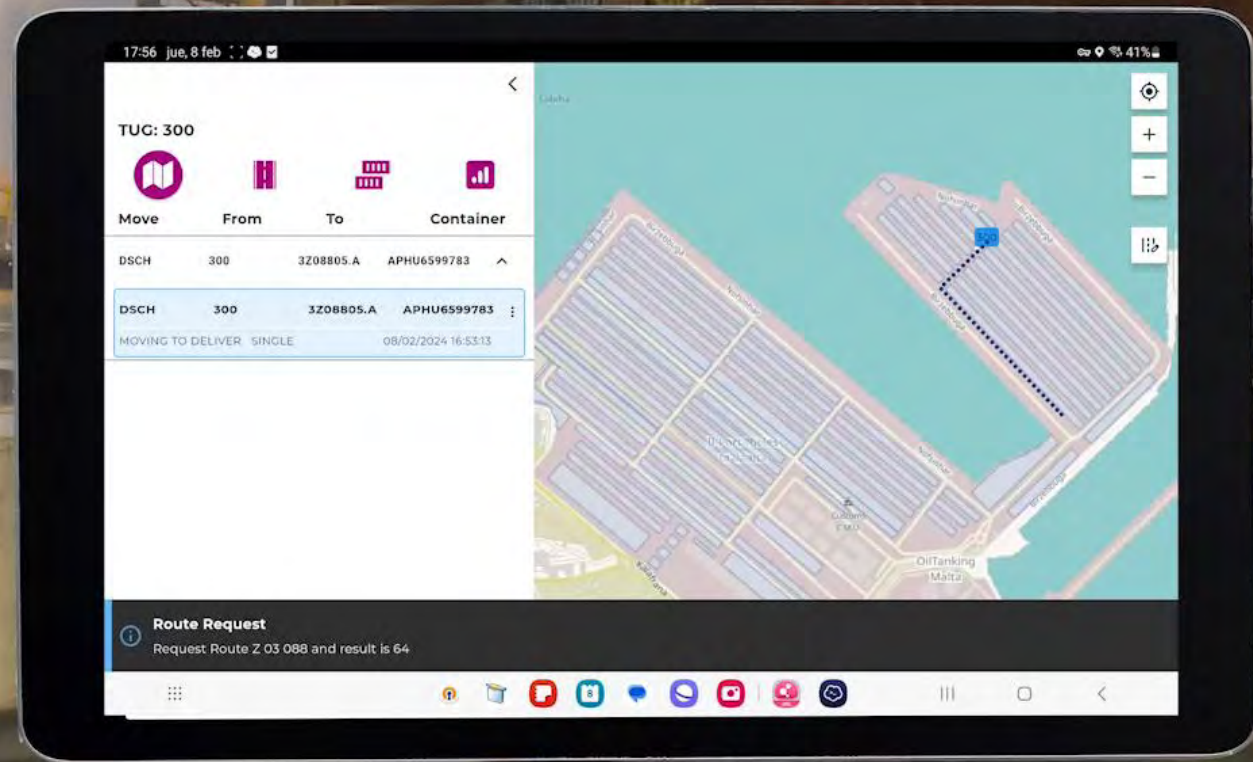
17:56 jue, 8 feb

41%

TUG: 300

Move

From

To

Container

| DSCH | 300 | 3Z08805.A | APHU6599783 |
|---|---|---|---|

DSCH 300 3Z08805.A APHU6599783

MOVING TO DELIVER SINGLE 08/02/2024 16:53:13

+

−

OilTanking Malta

Route Request

Request Route Z 03 088 and result is 64